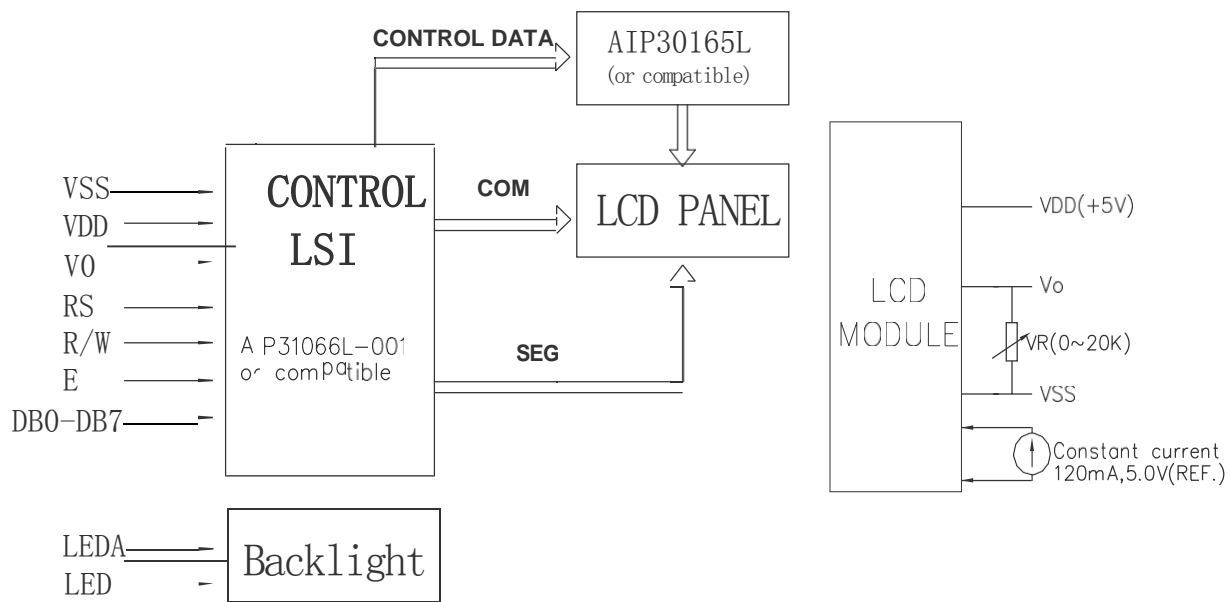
CONTROL DATA

AIP30165L
(or compatible)

VSS
VDD
V0
RS
R/W
E
DB0-DB7

CONTROL
LSI

A P31066L-001
or compatible

COM

SEG

LCD PANEL

LCD
MODULE

VDD(+5V)

Vo

VR(0~20K)

VSS

Constant current
120mA,5.0V(REF.)

LEDA
LED

Backlight